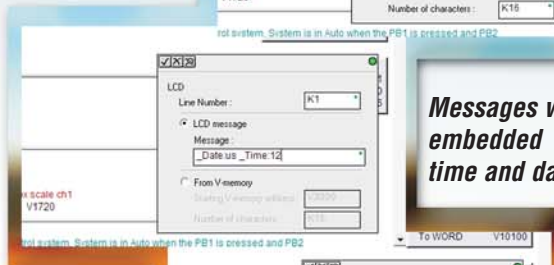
Number of characters : K16

rol system. System is in Auto when the PB1 is pressed and PB2

LCD
Line Number : K1
LCD message
Message :
_Date:us _Time:12
From V-memory
Starting V-memory address V3000
Number of characters K16

Messages v
embedded
time and da

x scale ch1
V1720

rol system. System is in Auto when the PB1 is pressed and PB2

To WORD V10100